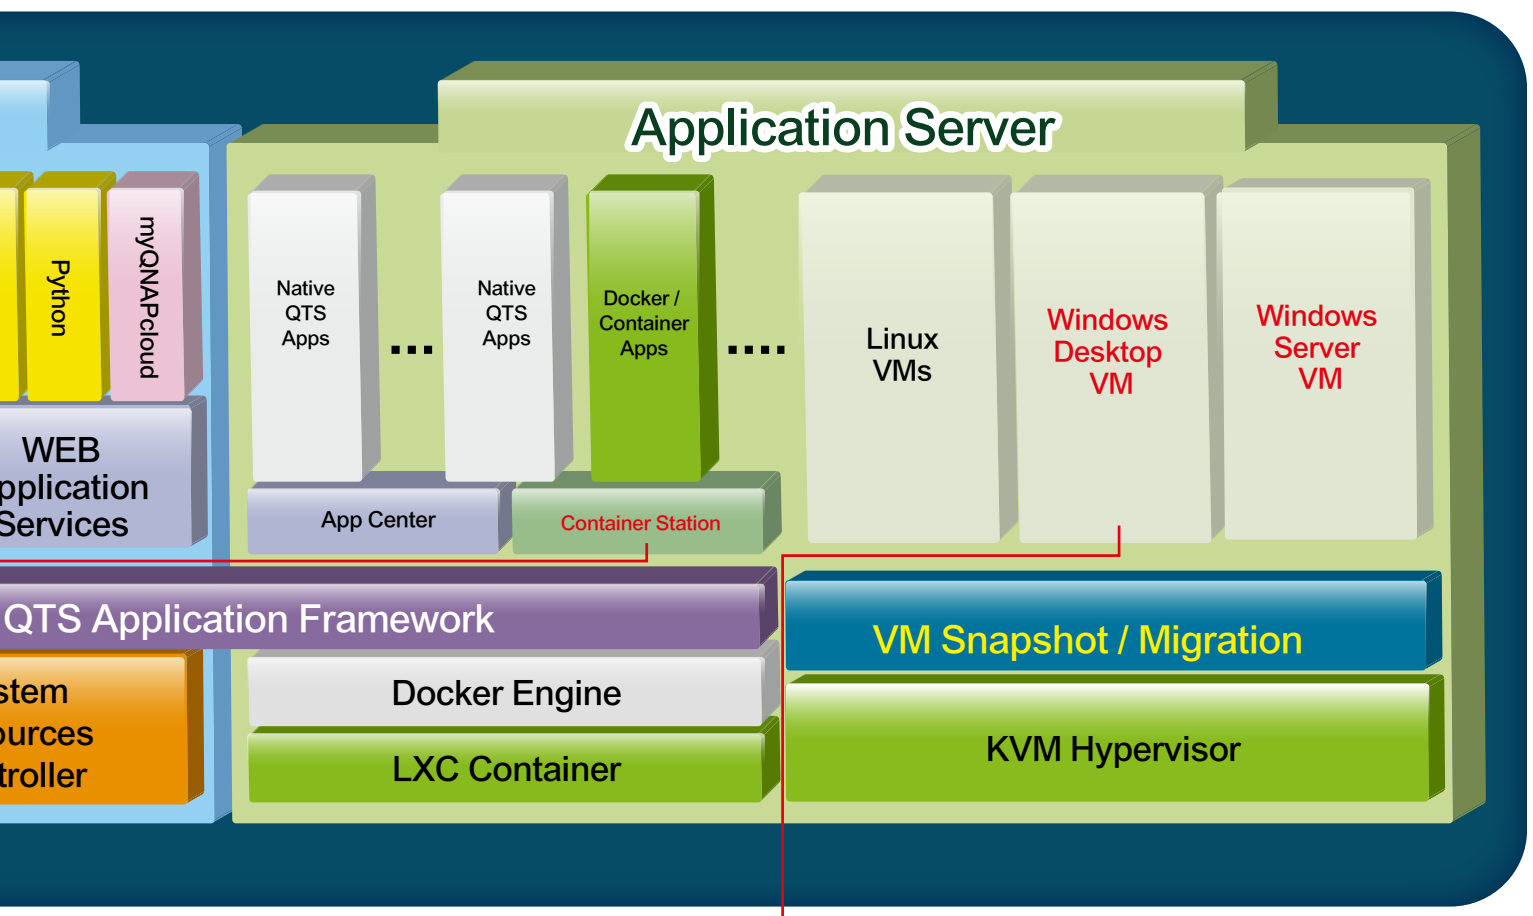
Python

myQNAPcloud

WEB
pplication
Services

Application Server

Native
QTS
Apps

...

Native
QTS
Apps

Docker /
Container
Apps

....

Linux
VMs

Windows
Desktop
VM

Windows
Server
VM

App Center

Container Station

QTS Application Framework

VM Snapshot / Migration

stem
ources
troller

Docker Engine

LXC Container

KVM Hypervisor